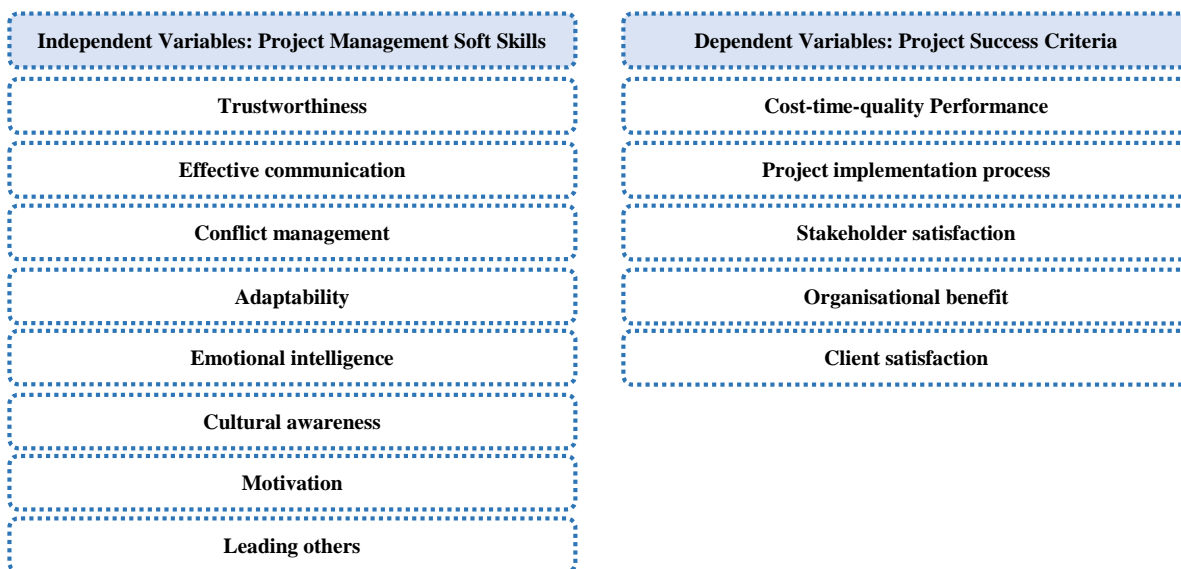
Independent Variables: Project Management Soft Skills

Trustworthiness

Effective communication

Conflict management

Adaptability

Emotional intelligence

Cultural awareness

Motivation

Leading others

Dependent Variables: Project Success Criteria

Cost-time-quality Performance

Project implementation process

Stakeholder satisfaction

Organisational benefit

Client satisfaction